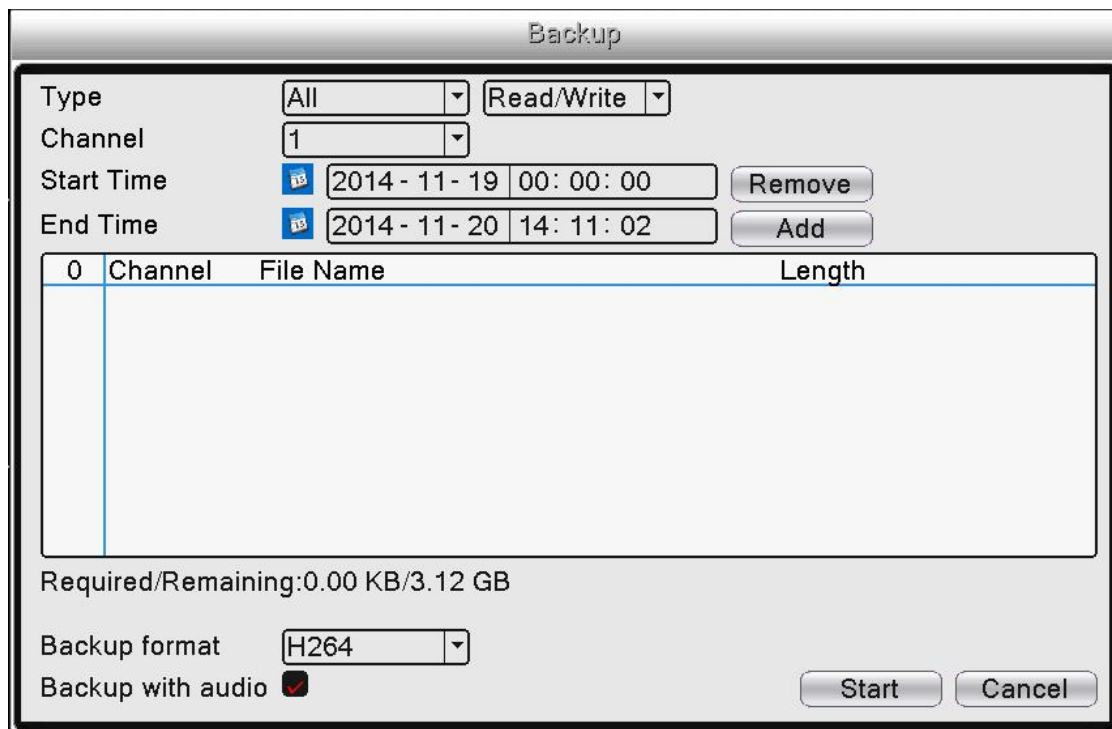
Backup

Type All Read/Write
Channel 1
Start Time 2014 - 11 - 19 00: 00: 00 Remove
End Time 2014 - 11 - 20 14: 11: 02 Add

| 0 | Channel | File Name | Length |
|---|---|---|---|

Required/Remaining:0.00 KB/3.12 GB

Backup format H264
Backup with audio

Start Cancel